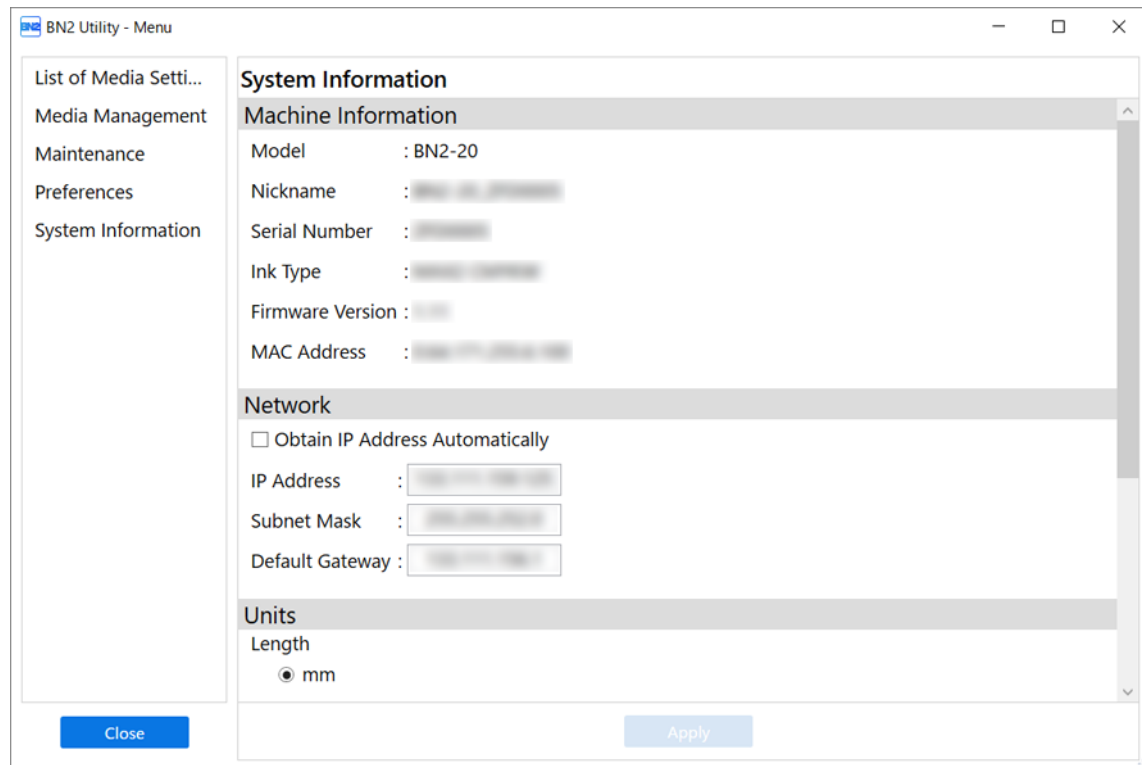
BN2 BN2 Utility - Menu

List of Media Setti...
Media Management
Maintenance
Preferences
System Information

System Information
Machine Information
Model : BN2-20
Nickname : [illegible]
Serial Number : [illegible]
Ink Type : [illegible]
Firmware Version : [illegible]
MAC Address : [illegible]

Network
Obtain IP Address Automatically
IP Address : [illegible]
Subnet Mask : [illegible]
Default Gateway : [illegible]

Units
Length
mm

Close
Apply